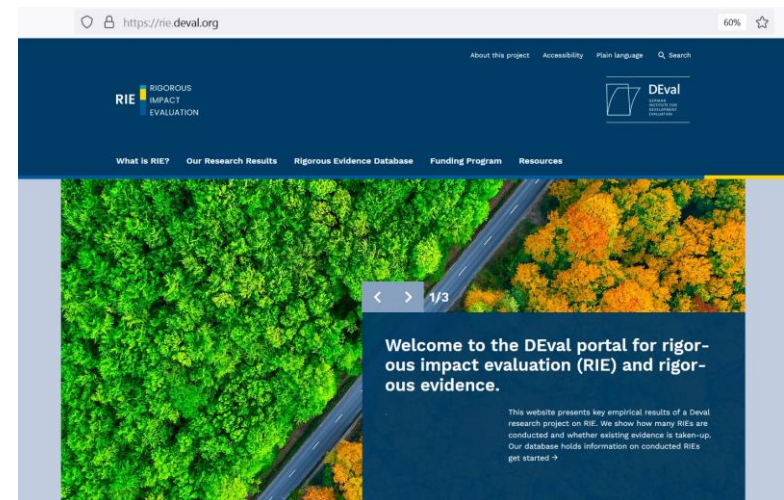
https://rie.deval.org

60%

About this project Accessibility Plain language Search

RIE RIGOROUS IMPACT EVALUATION

DEval GERMAN INSTITUTE FOR DEVELOPMENT EVALUATION

What is RIE? Our Research Results Rigorous Evidence Database Funding Program Resources

1/3

Welcome to the DEval portal for rigorous impact evaluation (RIE) and rigorous evidence.

This website presents key empirical results of a Deval research project on RIE. We show how many RIEs are conducted and whether existing evidence is taken-up. Our database holds information on conducted RIEs get started →